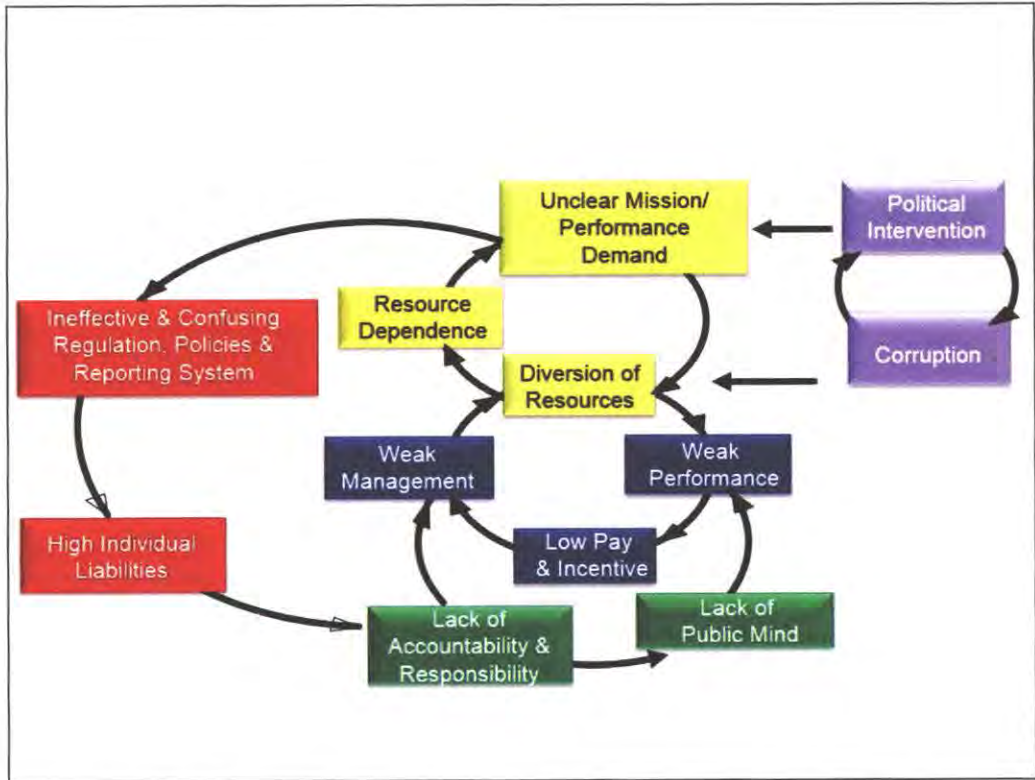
Unclear Mission/ Performance Demand

Political Intervention

Corruption

Resource Dependence

Ineffective & Confusing Regulation, Policies & Reporting System

Diversion of Resources

Weak Management

Weak Performance

Low Pay & Incentive

High Individual Liabilities

Lack of Accountability & Responsibility

Lack of Public Mind